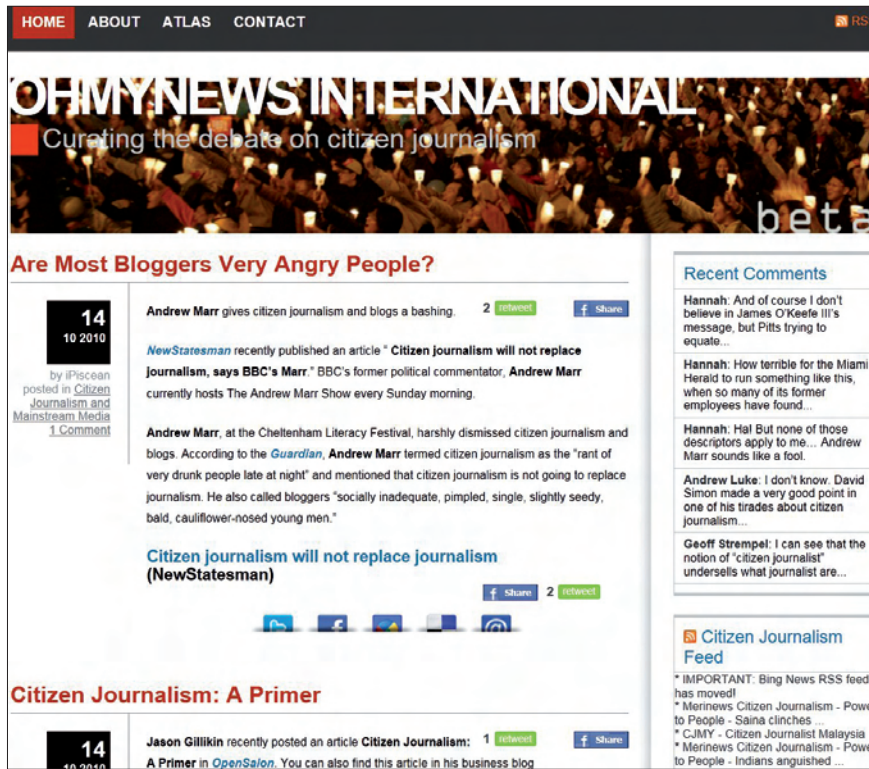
HOME ABOUT ATLAS CONTACT RS

OHMYNEWS INTERNATIONAL
Curating the debate on citizen journalism
beta

Are Most Bloggers Very Angry People?

14
10 2010
by iPiscean posted in Citizen Journalism and Mainstream Media
1 Comment

Andrew Marr gives citizen journalism and blogs a bashing. 2 retweet f Share

NewStatesman recently published an article " Citizen journalism will not replace journalism, says BBC's Marr." BBC's former political commentator, Andrew Marr currently hosts The Andrew Marr Show every Sunday morning.

Andrew Marr, at the Cheltenham Literacy Festival, harshly dismissed citizen journalism and blogs. According to the Guardian, Andrew Marr termed citizen journalism as the "rant of very drunk people late at night" and mentioned that citizen journalism is not going to replace journalism. He also called bloggers "socially inadequate, pimpled, single, slightly seedy, bald, cauliflower-nosed young men."

Citizen journalism will not replace journalism (NewStatesman)

f Share 2 retweet

Citizen Journalism: A Primer

14
10 2010

Jason Gillikin recently posted an article Citizen Journalism: A Primer in OpenSalon. You can also find this article in his business blog

1 retweet f Share

Recent Comments

Hannah: And of course I don't believe in James O'Keefe III's message, but Pitts trying to equate...

Hannah: How terrible for the Miami Herald to run something like this, when so many of its former employees have found...

Hannah: Ha! But none of those descriptors apply to me... Andrew Marr sounds like a fool.

Andrew Luke: I don't know. David Simon made a very good point in one of his tirades about citizen journalism...

Geoff Strempel: I can see that the notion of "citizen journalist" undersells what journalist are...

Citizen Journalism Feed

* IMPORTANT: Bing News RSS feed has moved!
* Merinews Citizen Journalism - Powe to People - Saina clinches ...
* CJMY - Citizen Journalist Malaysia
* Merinews Citizen Journalism - Powe to People - Indians anguished ...